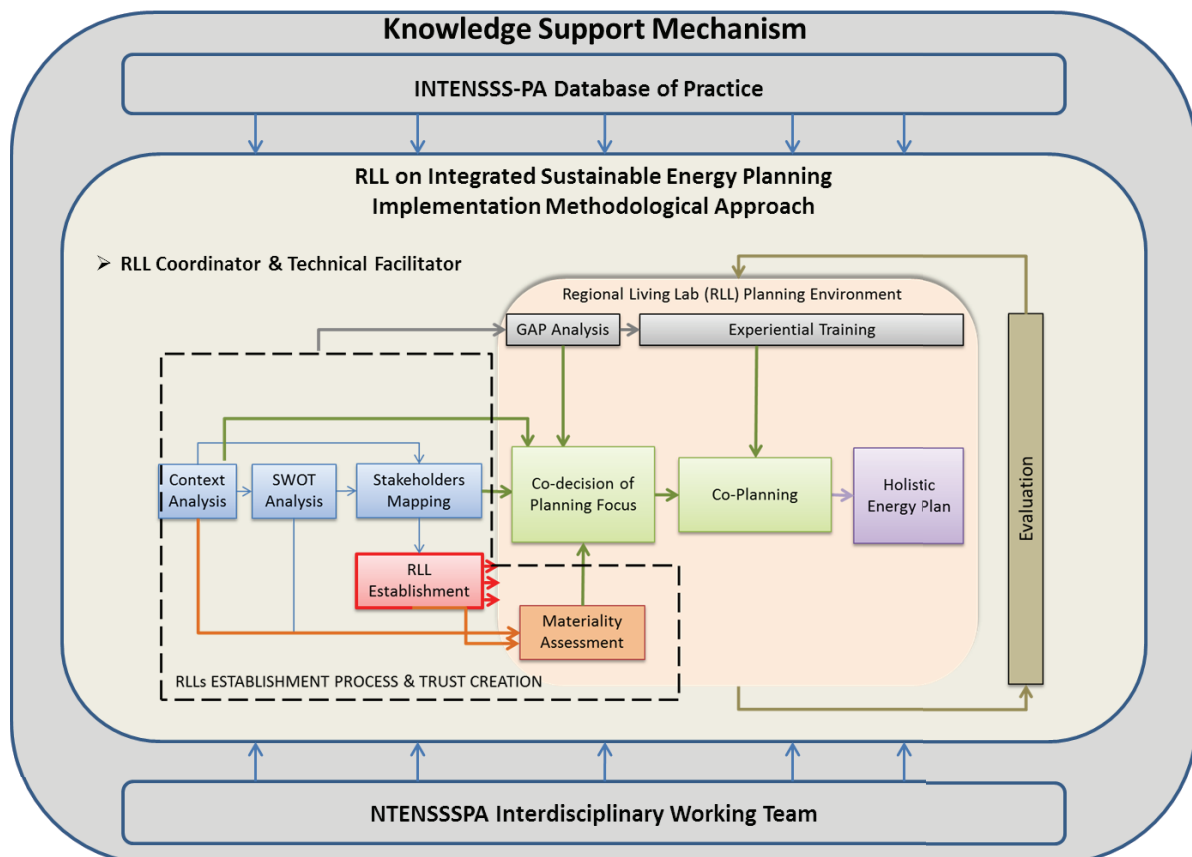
Knowledge Support Mechanism

INTENSSS-PA Database of Practice

RLL on Integrated Sustainable Energy Planning Implementation Methodological Approach

➢ RLL Coordinator & Technical Facilitator

Regional Living Lab (RLL) Planning Environment

GAP Analysis

Experiential Training

Context Analysis

SWOT Analysis

Stakeholders Mapping

Co-decision of Planning Focus

Co-Planning

Holistic Energy Plan

Evaluation

RLL Establishment

Materiality Assessment

RLLs ESTABLISHMENT PROCESS & TRUST CREATION

NTENSSSPA Interdisciplinary Working Team